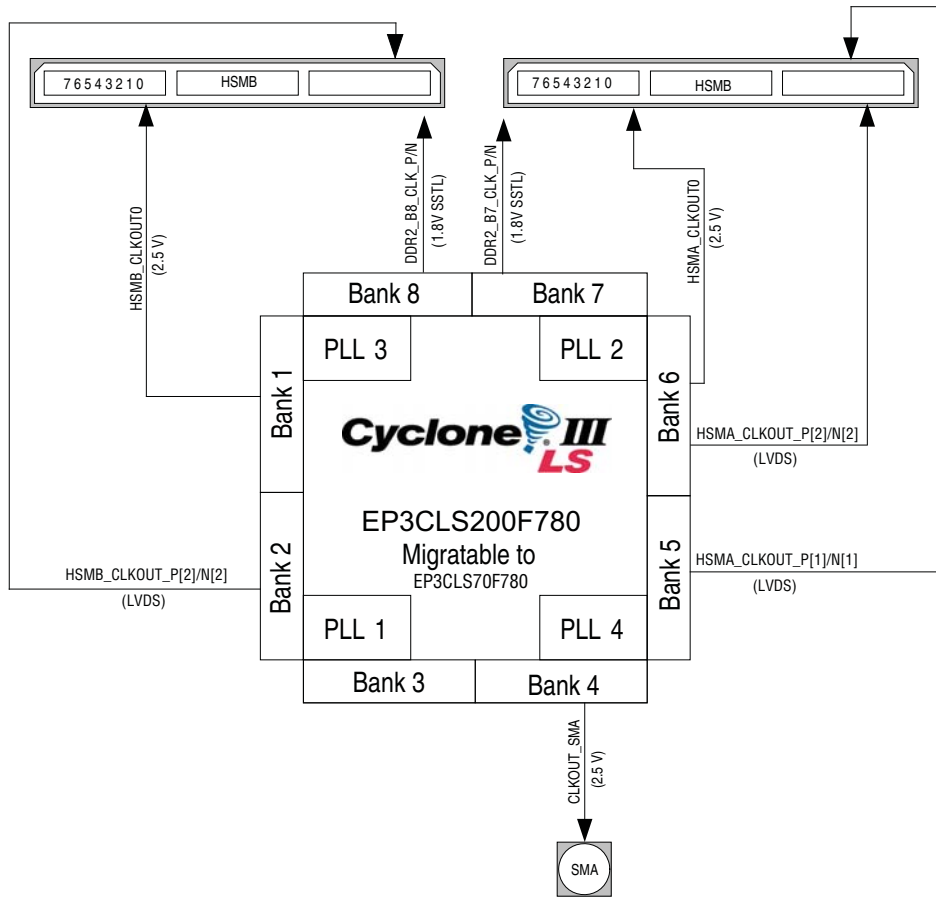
76543210 HSMB

76543210 HSMB

HSMB_CLKOUT0 (2.5 V)

DDR2_B8_CLK_P/N (1.8V SSTL)

DDR2_B7_CLK_P/N (1.8V SSTL)

HSMA_CLKOUT0 (2.5 V)

Bank 8

Bank 7

PLL 3

PLL 2

Bank 1

Bank 6

Cyclone III LS

HSMA_CLKOUT_P[2]/N[2]

(LVDS)

EP3CLS200F780

Migratable to

EP3CLS70F780

Bank 2

Bank 5

HSMB_CLKOUT_P[2]/N[2]

(LVDS)

HSMA_CLKOUT_P[1]/N[1]

(LVDS)

PLL 1

PLL 4

Bank 3

Bank 4

CLKOUT_SMA (2.5 V)

SMA